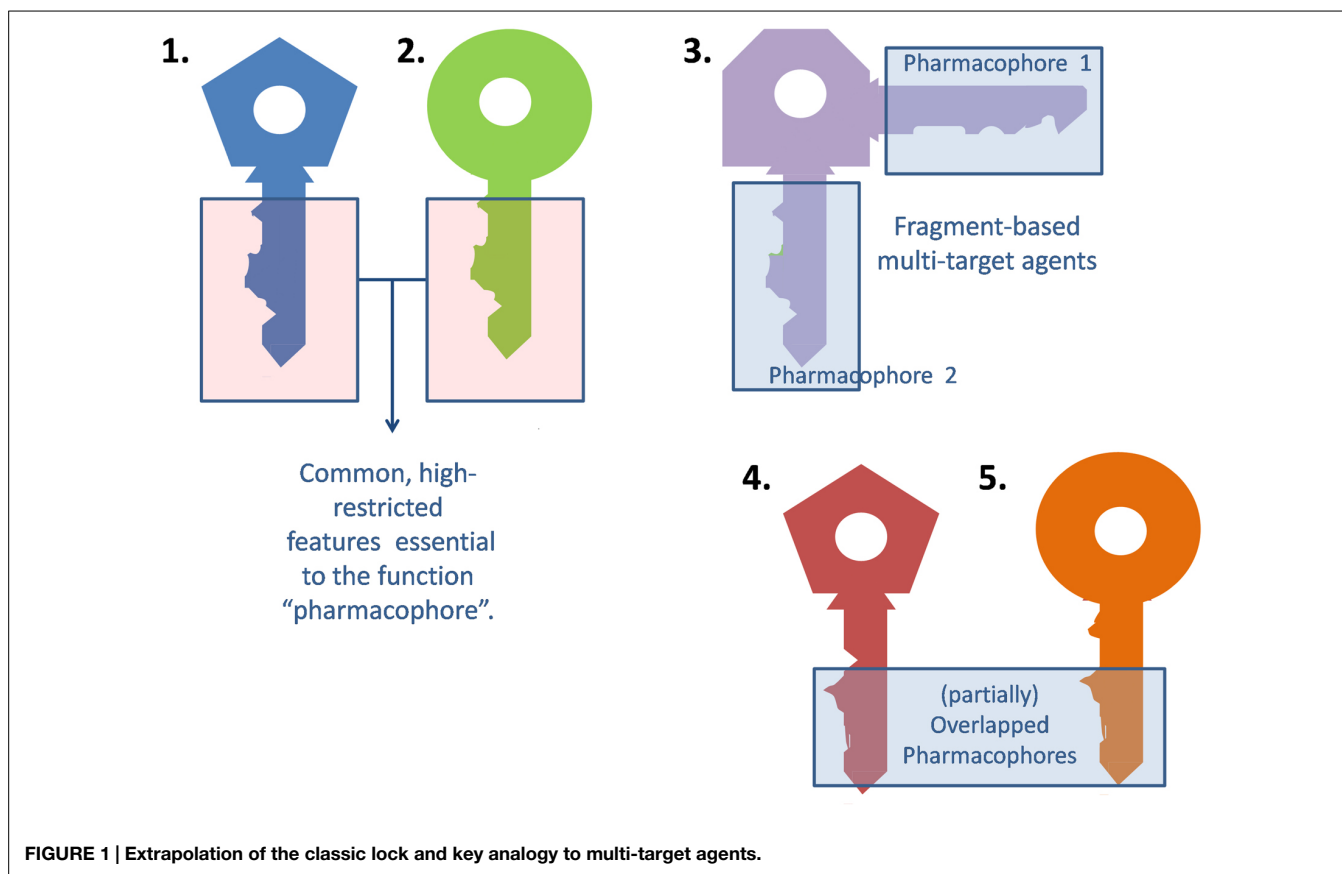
1.

2.

3.

Pharmacophore 1

Fragment-based multi-target agents

Pharmacophore 2

Common, high-restricted features essential to the function “pharmacophore”.

4.

5.

(partially) Overlapped Pharmacophores

FIGURE 1 | Extrapolation of the classic lock and key analogy to multi-target agents.